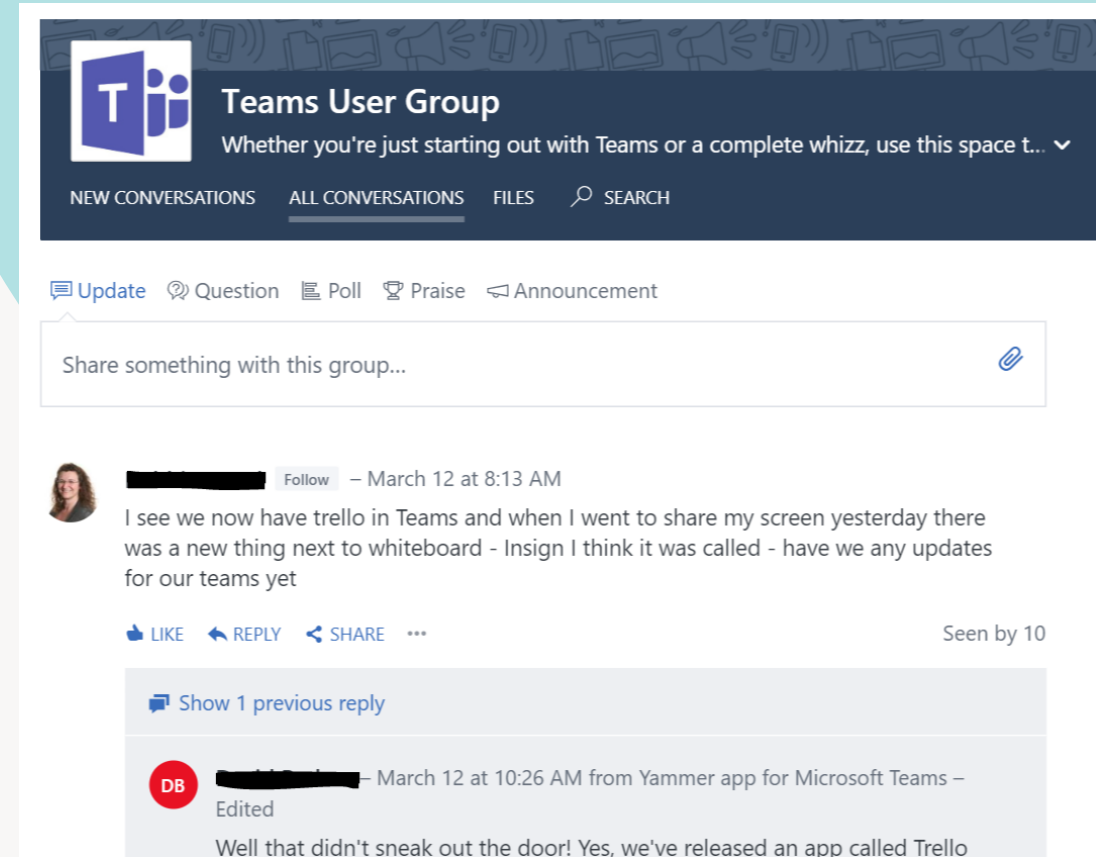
T

Teams User Group

Whether you're just starting out with Teams or a complete whizz, use this space t...

NEW CONVERSATIONS ALL CONVERSATIONS FILES SEARCH

Update Question Poll Praise Announcement

Share something with this group...

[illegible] Follow – March 12 at 8:13 AM

I see we now have trello in Teams and when I went to share my screen yesterday there was a new thing next to whiteboard - Insign I think it was called - have we any updates for our teams yet

LIKE REPLY SHARE ••• Seen by 10

Show 1 previous reply

DB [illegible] – March 12 at 10:26 AM from Yammer app for Microsoft Teams – Edited

Well that didn't sneak out the door! Yes, we've released an app called Trello